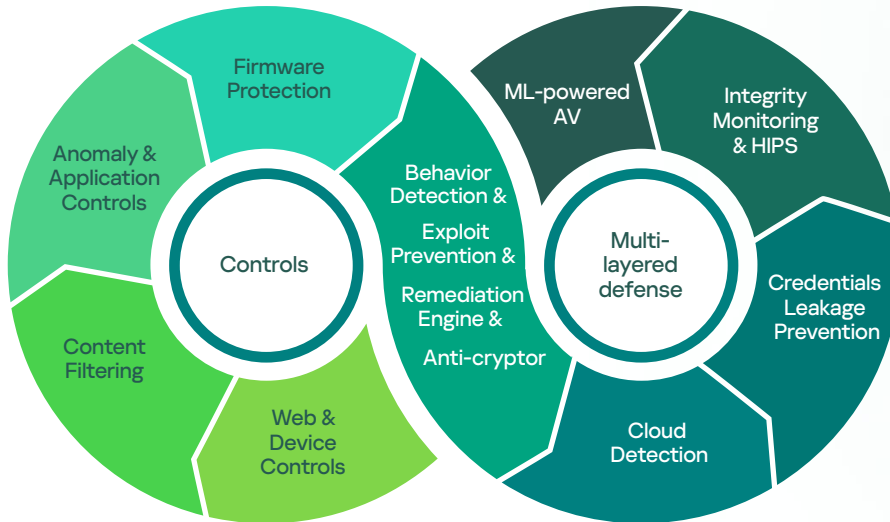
Firmware Protection

Anomaly & Application Controls

Controls

Content Filtering

Web & Device Controls

Behavior Detection &

Exploit Prevention &

Remediation Engine &

Anti-cryptor

ML-powered AV

Integrity Monitoring & HIPS

Multi-layered defense

Credentials Leakage Prevention

Cloud Detection